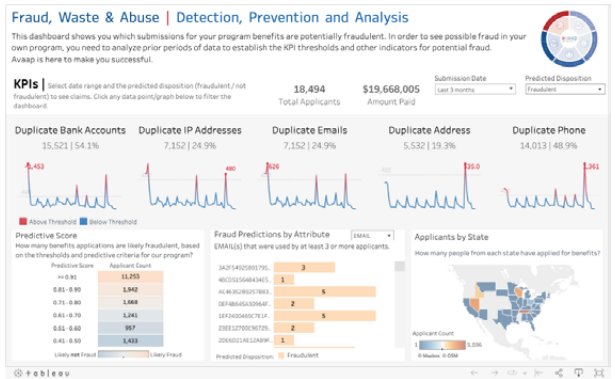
Fraud, Waste & Abuse | Detection, Prevention and Analysis

This dashboard shows you which submissions for your program benefits are potentially fraudulent. In order to see possible fraud in your own program, you need to analyze prior periods of data to establish the KPI thresholds and other indicators for potential fraud. Avaap is here to make you successful.

KPIs | Select date range and the predicted disposition (fraudulent / not fraudulent) to see claims. Click any data point/graph below to filter the dashboard.

18,494
Total Applicants

$19,668,005
Amount Paid

Submission Date
Last 3 months

Predicted Disposition
Fraudulent

Duplicate Bank Accounts
15,521 | 54.1%
1,453

Duplicate IP Addresses
7,152 | 24.9%
480

Duplicate Emails
7,152 | 24.9%
526

Duplicate Address
5,532 | 19.3%
216.0

Duplicate Phone
14,013 | 48.9%
1,361

Above Threshold  Below Threshold

Predictive Score
How many benefits applications are likely fraudulent, based on the thresholds and predictive criteria for our program?

| Predictive Score | Applicant Count |
|---|---|
| >= 0.91 | 11,253 |
| 0.81 - 0.90 | 1,942 |
| 0.71 - 0.80 | 1,668 |
| 0.61 - 0.70 | 1,260 |
| 0.51 - 0.60 | 957 |
| 0.41 - 0.50 | 1,433 |

Likely not Fraud  Likely Fraud

Fraud Predictions by Attribute
EMAIL
EMAIL(s) that were used by at least 3 or more applicants.

| | |
|---|---|
| 3A2F5450300795... | 3 |
| 40CD15564434E5... | 1 |
| 4C4636285CE5EF... | 5 |
| 0EF4B645A0094F... | 2 |
| 1EF240046CE7E... | 5 |
| 23EE12700C96729... | 2 |
| 2D5E021E1A2E0B... | 1 |

Predicted Disposition: Fraudulent

Applicants by State
How many people from each state have applied for benefits?

Applicant Count
1  5,006

© Mapbox © OSM

+ a b l e a u